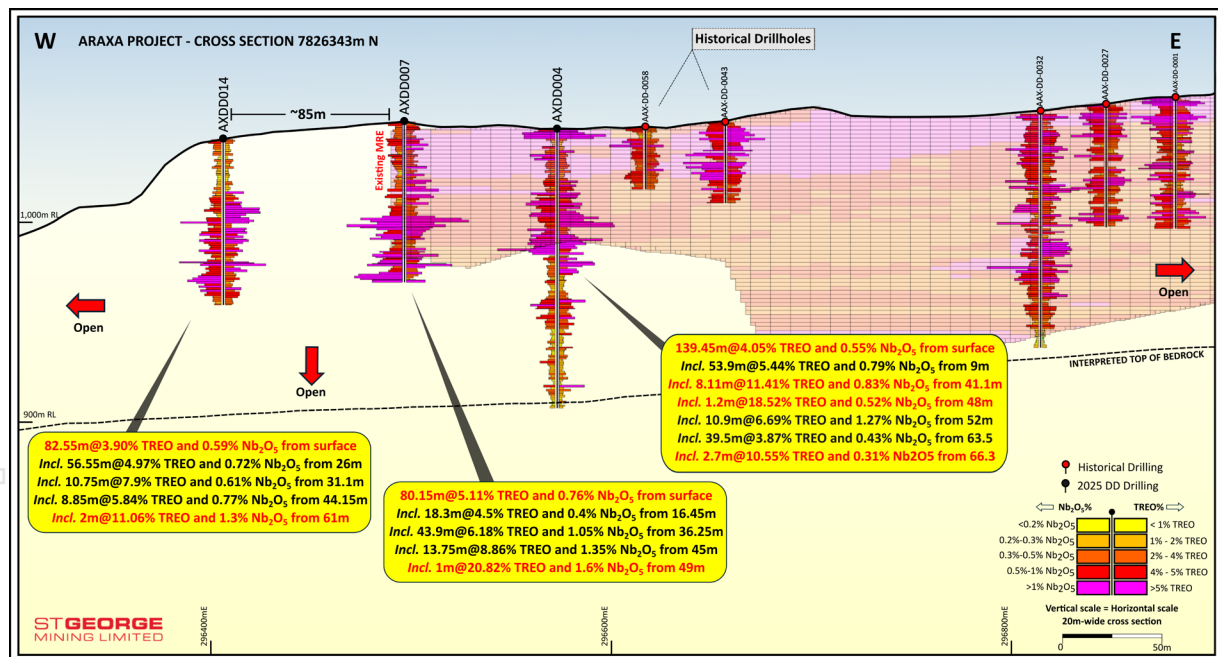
W ARAXA PROJECT - CROSS SECTION 7826343m N

Historical Drillholes

E

AXDD014

~85m

AXDD007

AXDD004

AAX-DD-0058

AAX-DD-0043

AAX-DD-0032

AAX-DD-0027

AAX-DD-0001

Existing MRE

1,000m RL

900m RL

Open

Open

Open

INTERPRETED TOP OF BEDROCK

139.45m@4.05% TREO and 0.55% $Nb_2O_5$ from surface
*Incl.* 53.9m@5.44% TREO and 0.79% $Nb_2O_5$ from 9m
*Incl.* 8.11m@11.41% TREO and 0.83% $Nb_2O_5$ from 41.1m
*Incl.* 1.2m@18.52% TREO and 0.52% $Nb_2O_5$ from 48m
*Incl.* 10.9m@6.69% TREO and 1.27% $Nb_2O_5$ from 52m
*Incl.* 39.5m@3.87% TREO and 0.43% $Nb_2O_5$ from 63.5
*Incl.* 2.7m@10.55% TREO and 0.31% Nb2O5 from 66.3

82.55m@3.90% TREO and 0.59% $Nb_2O_5$ from surface
*Incl.* 56.55m@4.97% TREO and 0.72% $Nb_2O_5$ from 26m
*Incl.* 10.75m@7.9% TREO and 0.61% $Nb_2O_5$ from 31.1m
*Incl.* 8.85m@5.84% TREO and 0.77% $Nb_2O_5$ from 44.15m
*Incl.* 2m@11.06% TREO and 1.3% $Nb_2O_5$ from 61m

80.15m@5.11% TREO and 0.76% $Nb_2O_5$ from surface
*Incl.* 18.3m@4.5% TREO and 0.4% $Nb_2O_5$ from 16.45m
*Incl.* 43.9m@6.18% TREO and 1.05% $Nb_2O_5$ from 36.25m
*Incl.* 13.75m@8.86% TREO and 1.35% $Nb_2O_5$ from 45m
*Incl.* 1m@20.82% TREO and 1.6% $Nb_2O_5$ from 49m

Historical Drilling
2025 DD Drilling

$Nb_2O_5$%   TREO%

<0.2% $Nb_2O_5$ | < 1% TREO
0.2%-0.3% $Nb_2O_5$ | 1% - 2% TREO
0.3%-0.5% $Nb_2O_5$ | 2% - 4% TREO
0.5%-1% $Nb_2O_5$ | 4% - 5% TREO
>1% $Nb_2O_5$ | >5% TREO

Vertical scale = Horizontal scale
20m-wide cross section

0 50m

ST GEORGE MINING LIMITED

296400mE

296600mE

296800mE